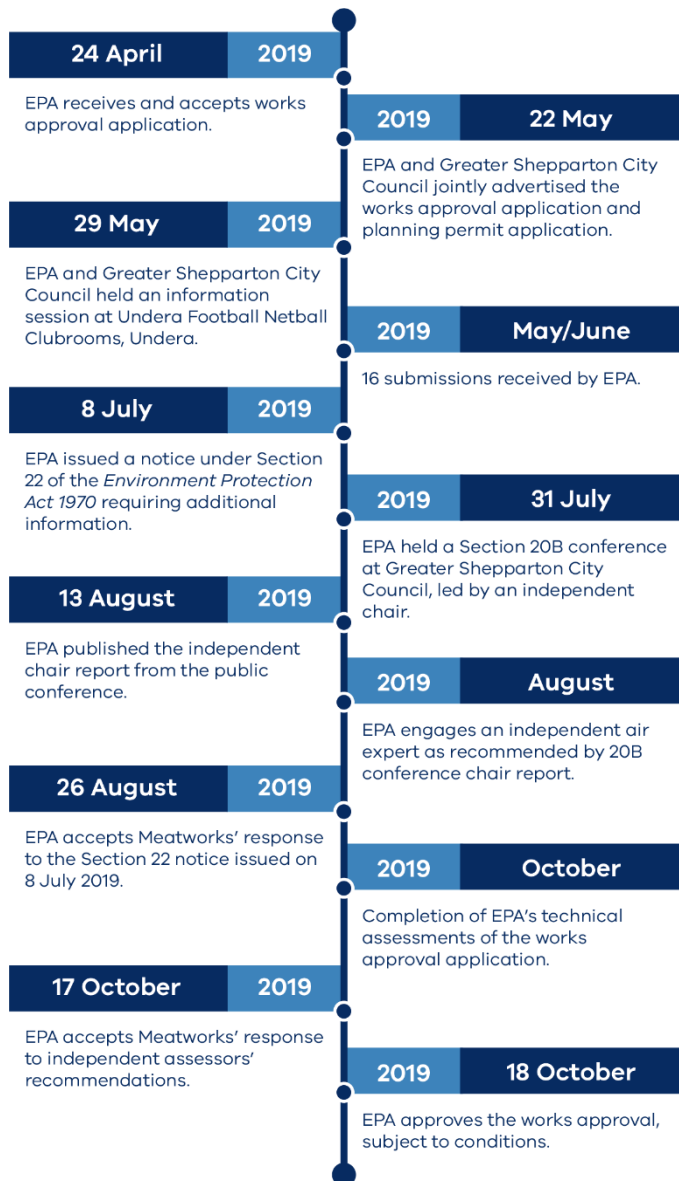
24 April 2019

EPA receives and accepts works approval application.

2019 22 May

EPA and Greater Shepparton City Council jointly advertised the works approval application and planning permit application.

29 May 2019

EPA and Greater Shepparton City Council held an information session at Undera Football Netball Clubrooms, Undera.

2019 May/June

16 submissions received by EPA.

8 July 2019

EPA issued a notice under Section 22 of the *Environment Protection Act 1970* requiring additional information.

2019 31 July

EPA held a Section 20B conference at Greater Shepparton City Council, led by an independent chair.

13 August 2019

EPA published the independent chair report from the public conference.

2019 August

EPA engages an independent air expert as recommended by 20B conference chair report.

26 August 2019

EPA accepts Meatworks' response to the Section 22 notice issued on 8 July 2019.

2019 October

Completion of EPA's technical assessments of the works approval application.

17 October 2019

EPA accepts Meatworks' response to independent assessors' recommendations.

2019 18 October

EPA approves the works approval, subject to conditions.